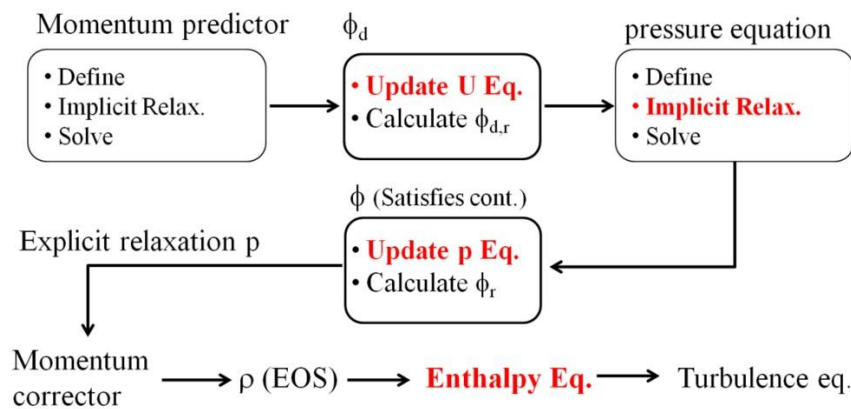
Momentum predictor

• Define
• Implicit Relax.
• Solve

$\phi_d$

• Update U Eq.
• Calculate $\phi_{d,r}$

pressure equation

• Define
• Implicit Relax.
• Solve

$\phi$ (Satisfies cont.)

• Update p Eq.
• Calculate $\phi_r$

Explicit relaxation p

Momentum corrector → $\rho$ (EOS) → Enthalpy Eq. → Turbulence eq.